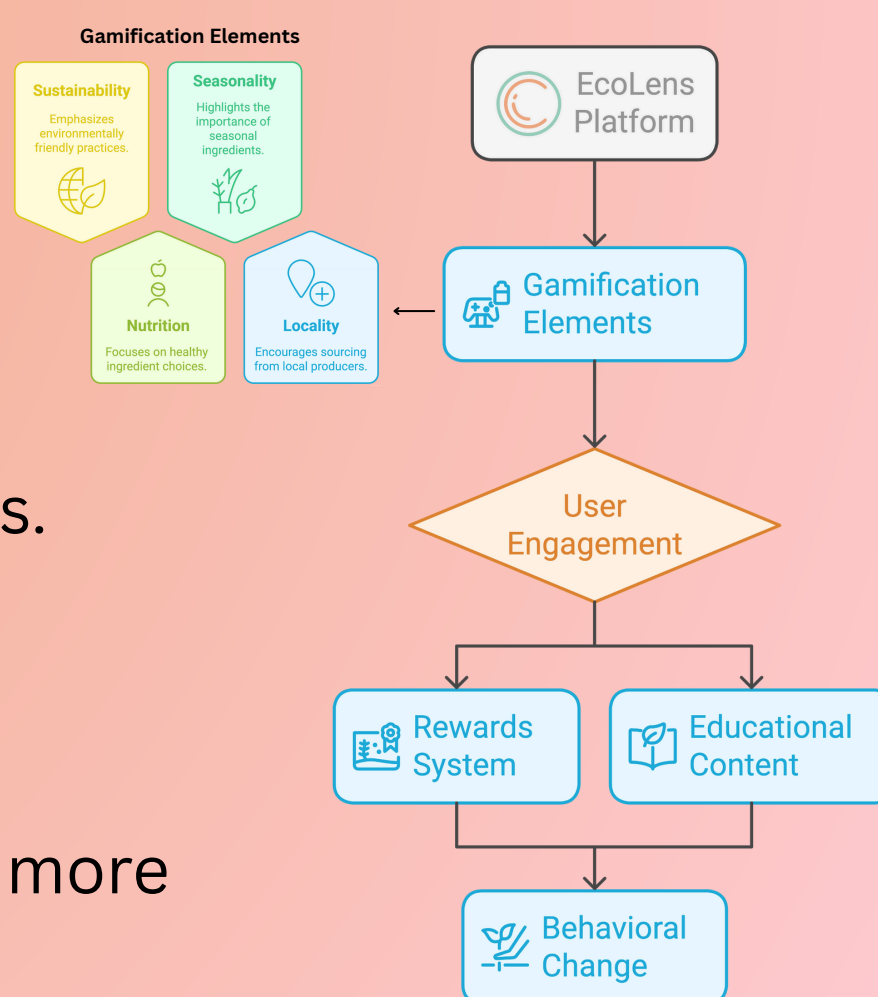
Gamification Elements

Sustainability
Emphasizes environmentally friendly practices.

Seasonality
Highlights the importance of seasonal ingredients.

Nutrition
Focuses on healthy ingredient choices.

Locality
Encourages sourcing from local producers.

s.

more

EcoLens Platform

Gamification Elements

User Engagement

Rewards System

Educational Content

Behavioral Change